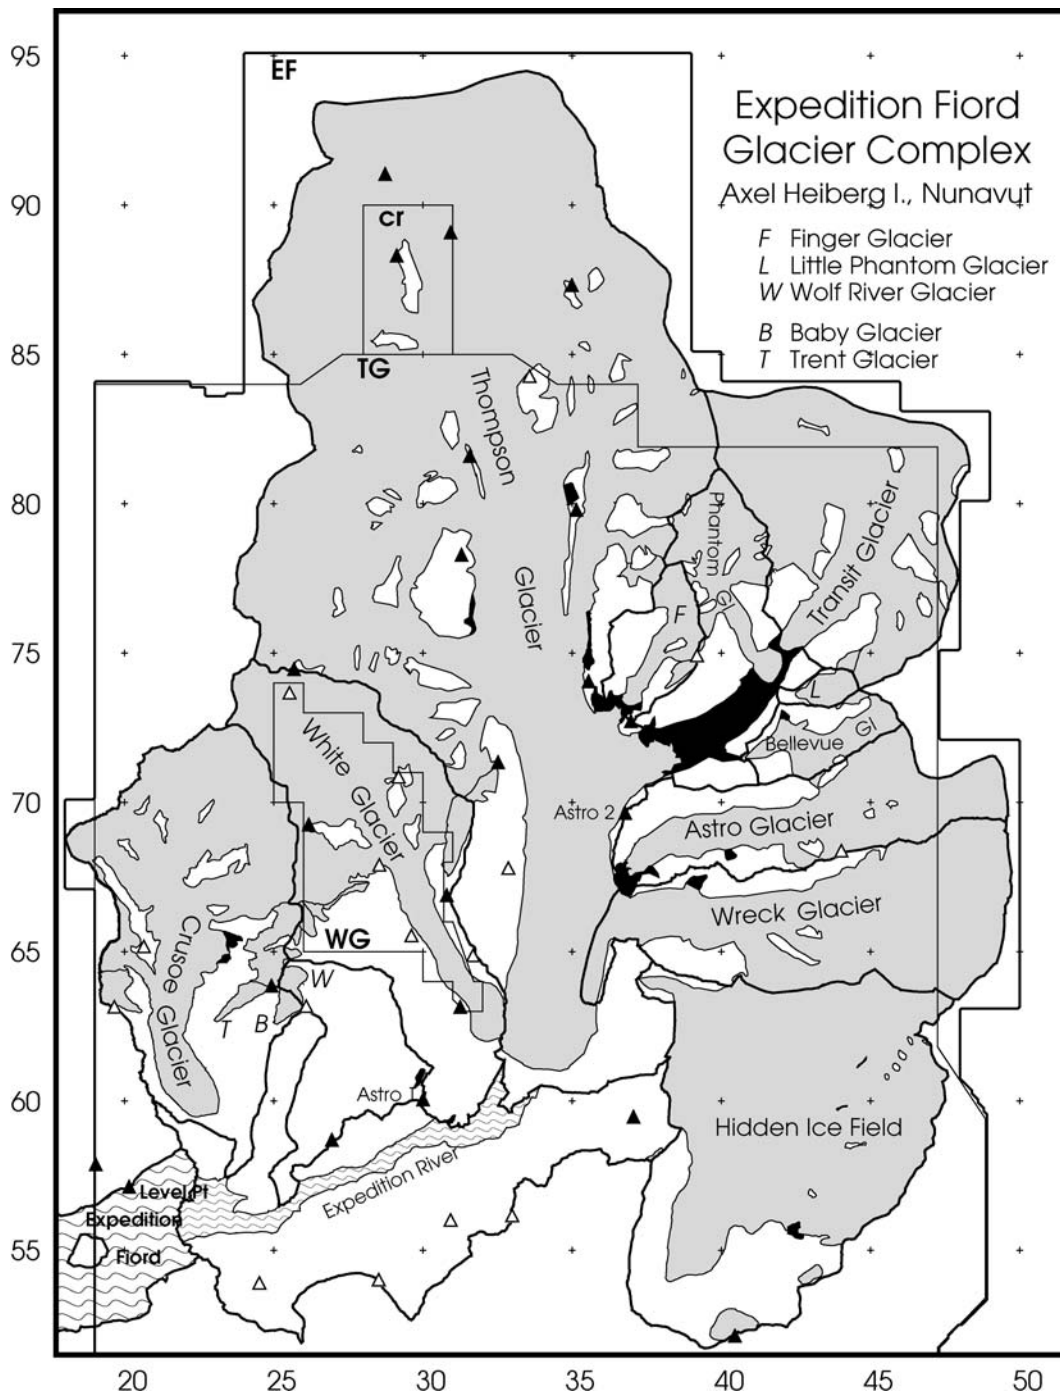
Expedition Fiord Glacier Complex
Axel Heiberg I., Nunavut

F Finger Glacier
L Little Phantom Glacier
W Wolf River Glacier
B Baby Glacier
T Trent Glacier

EF
cr
TG
Thompson Glacier
Phantom Gl
Transit Glacier
F
L
Bellevue Gl
White Glacier
Astro 2
Astro Glacier
Wreck Glacier
WG
Crusoe Glacier
W
T
B
Astro
Hidden Ice Field
Expedition River
Level Pt
Expedition Fiord

95
90
85
80
75
70
65
60
55

20
25
30
35
40
45
50